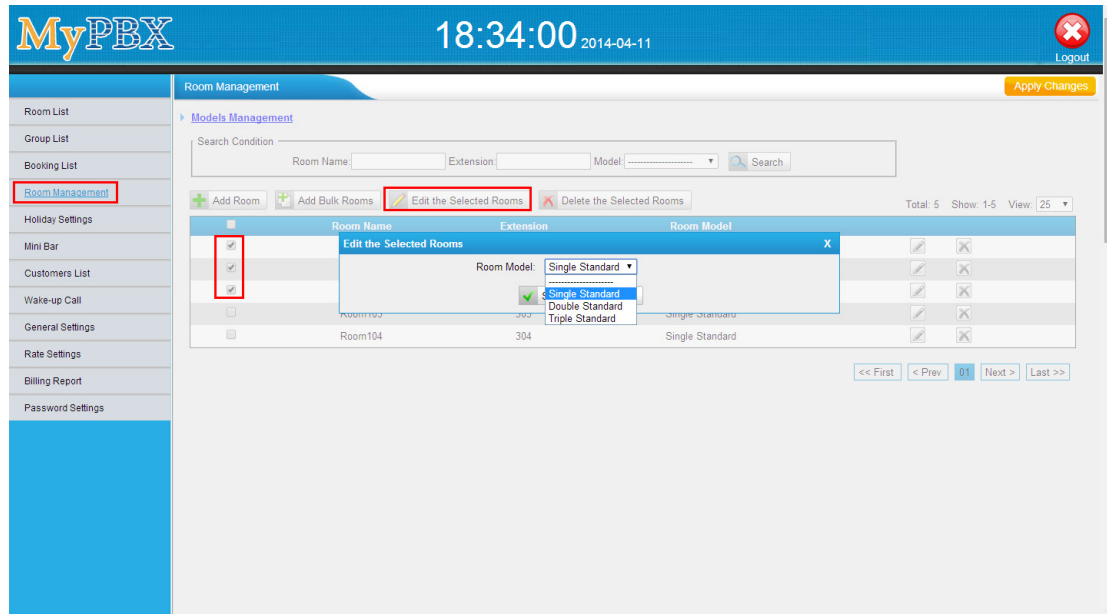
MyPBX

18:34:00 2014-04-11

Logout

Room List
Group List
Booking List
Room Management
Holiday Settings
Mini Bar
Customers List
Wake-up Call
General Settings
Rate Settings
Billing Report
Password Settings

Room Management

Apply Changes

Models Management

Search Condition

Room Name: Extension: Model: -------------------- Search

Add Room Add Bulk Rooms Edit the Selected Rooms Delete the Selected Rooms

Total: 5 Show: 1-5 View: 25

| | Room Name | Extension | Room Model | | |
|---|---|---|---|---|---|
| | | | | | |
| | | | | | |
| | | | | | |
| | Room103 | 303 | Single Standard | | |
| | Room104 | 304 | Single Standard | | |

Edit the Selected Rooms X

Room Model: Single Standard

--------------------
Single Standard
Double Standard
Triple Standard

<< First < Prev 01 Next > Last >>